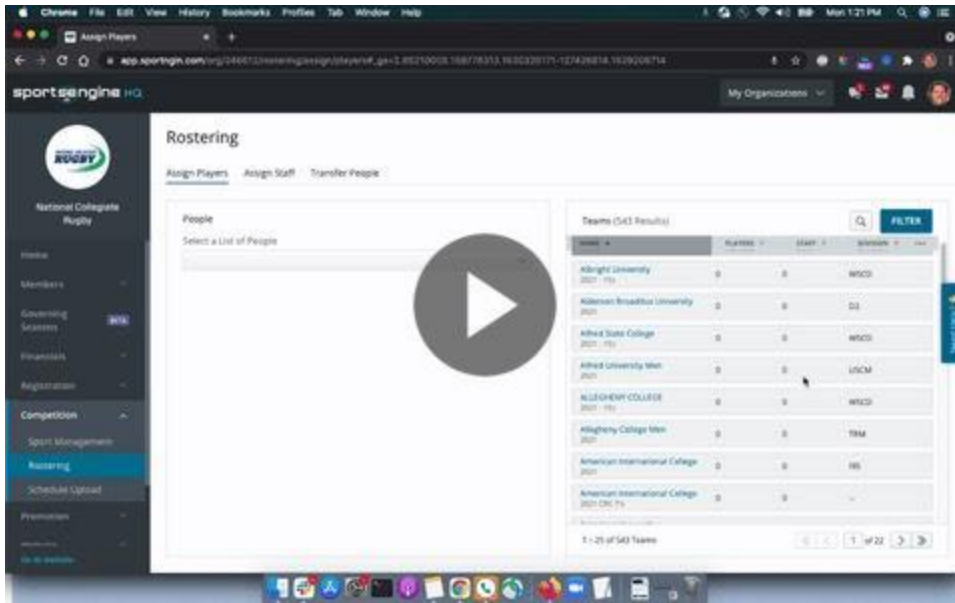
Chrome File Edit View History Bookmarks Profiles Tab Window Help
Mon 1:21 PM

Assign Players

app.sportngin.com/org/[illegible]

sportsengine HQ

My Organizations

RUGBY

National Collegiate Rugby

Home
Members
Governing Seasons BETA
Financials
Registration
Competition
Sport Management
Rostering
Schedule Upload
Promotion

Rostering

Assign Players Assign Staff Transfer People

People
Select a List of People

Teams (543 Results)

FILTER

| NAME | PLAYERS | STAFF | DIVISION |
|---|---|---|---|
| Albright University 2021 - 15s | 0 | 0 | WISCO |
| Alderson Broaddus University 2021 | 0 | 0 | D2 |
| Alfred State College 2021 - 15s | 0 | 0 | WISCO |
| Alfred University Men 2021 | 0 | 0 | USCM |
| ALLEGHENY COLLEGE 2021 - 15s | 0 | 0 | WISCO |
| Allegheny College Men 2021 | 0 | 0 | TRM |
| American International College 2021 | 0 | 0 | IRS |
| American International College 2021 CRC 7s | 0 | 0 | - |

1 - 25 of 543 Teams

1 of 22